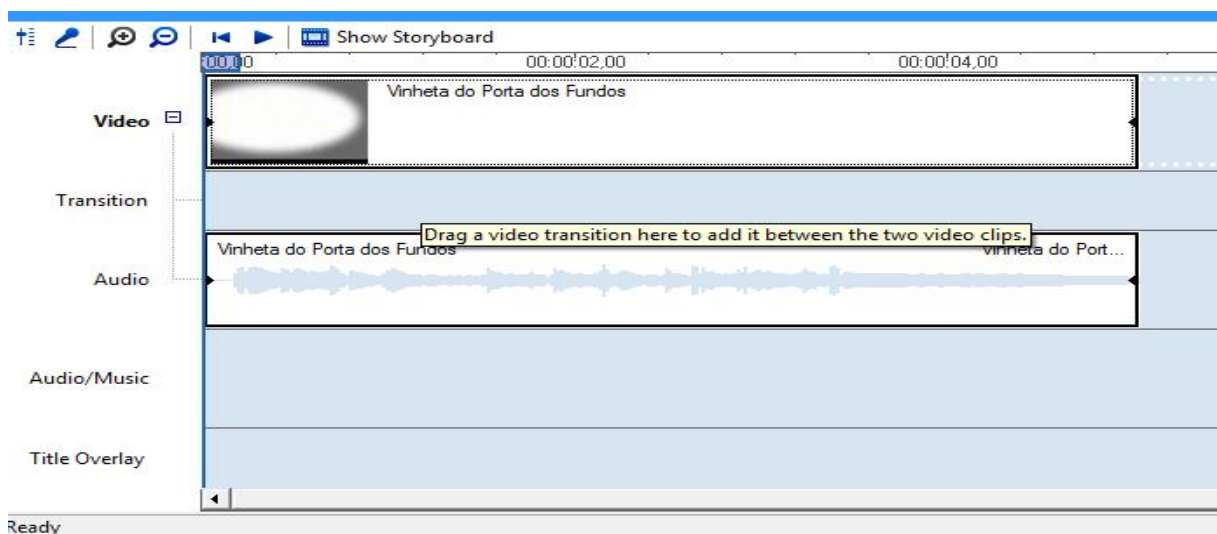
Show Storyboard

00:00

00:00:02,00

00:00:04,00

Video

Vinheta do Porta dos Fundos

Transition

Drag a video transition here to add it between the two video clips.

Audio

Vinheta do Porta dos Fundos

Vinheta do Port...

Audio/Music

Title Overlay

Ready